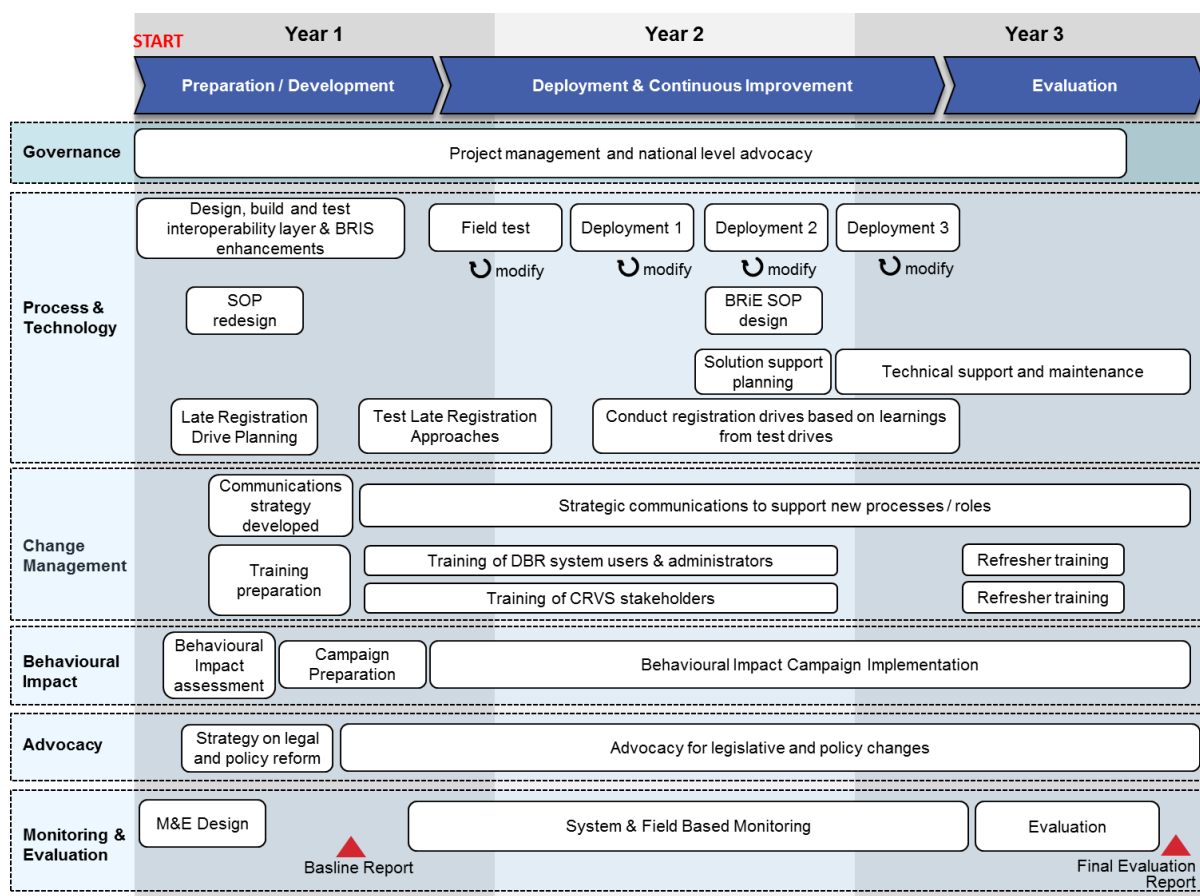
START

| | Year 1 | Year 2 | Year 3 |
|---|---|---|---|
| | Preparation / Development | Deployment & Continuous Improvement | Evaluation |

Governance
Project management and national level advocacy

Process & Technology
Design, build and test interoperability layer & BRIS enhancements
Field test
modify
Deployment 1
modify
Deployment 2
modify
Deployment 3
modify
SOP redesign
BRiE SOP design
Solution support planning
Technical support and maintenance
Late Registration Drive Planning
Test Late Registration Approaches
Conduct registration drives based on learnings from test drives

Change Management
Communications strategy developed
Strategic communications to support new processes / roles
Training preparation
Training of DBR system users & administrators
Refresher training
Training of CRVS stakeholders
Refresher training

Behavioural Impact
Behavioural Impact assessment
Campaign Preparation
Behavioural Impact Campaign Implementation

Advocacy
Strategy on legal and policy reform
Advocacy for legislative and policy changes

Monitoring & Evaluation
M&E Design
Basline Report
System & Field Based Monitoring
Evaluation
Final Evaluation Report